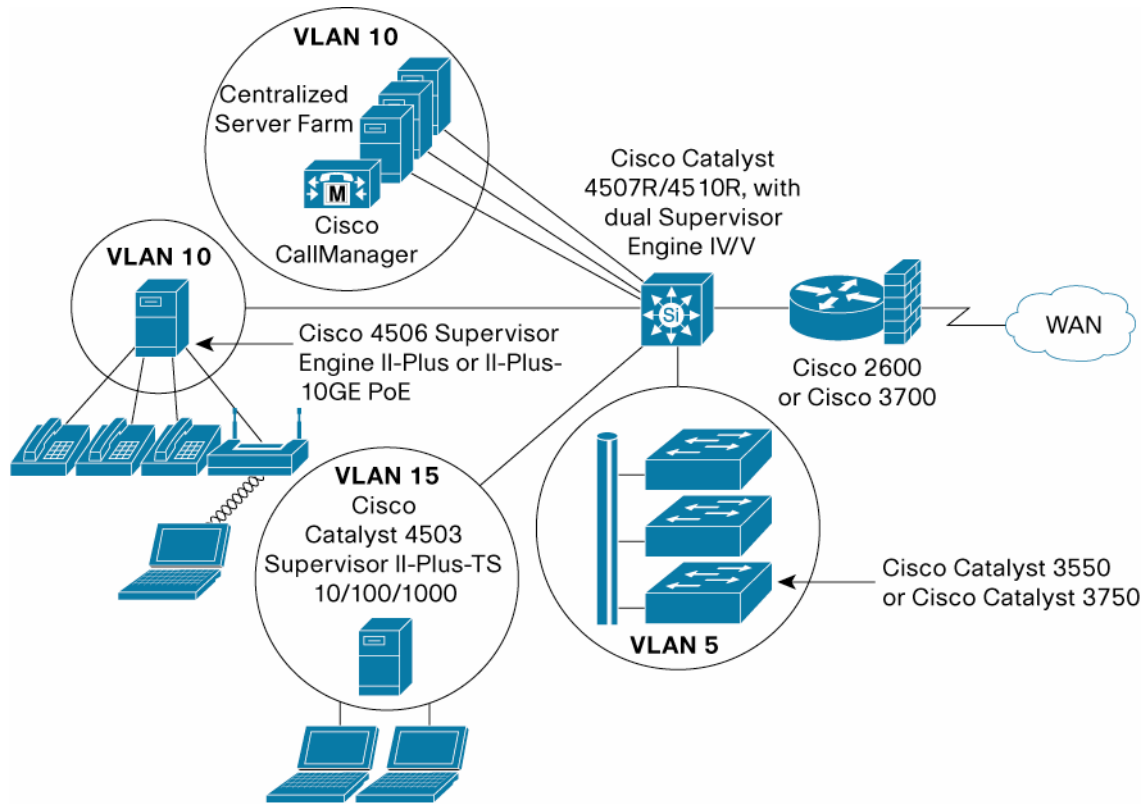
VLAN 10
Centralized Server Farm
M
Cisco CallManager

Cisco Catalyst 4507R/4510R, with dual Supervisor Engine IV/V

VLAN 10

Cisco 4506 Supervisor Engine II-Plus or II-Plus-10GE PoE

Si

Cisco 2600 or Cisco 3700

WAN

VLAN 15
Cisco Catalyst 4503 Supervisor II-Plus-TS 10/100/1000

VLAN 5

Cisco Catalyst 3550 or Cisco Catalyst 3750